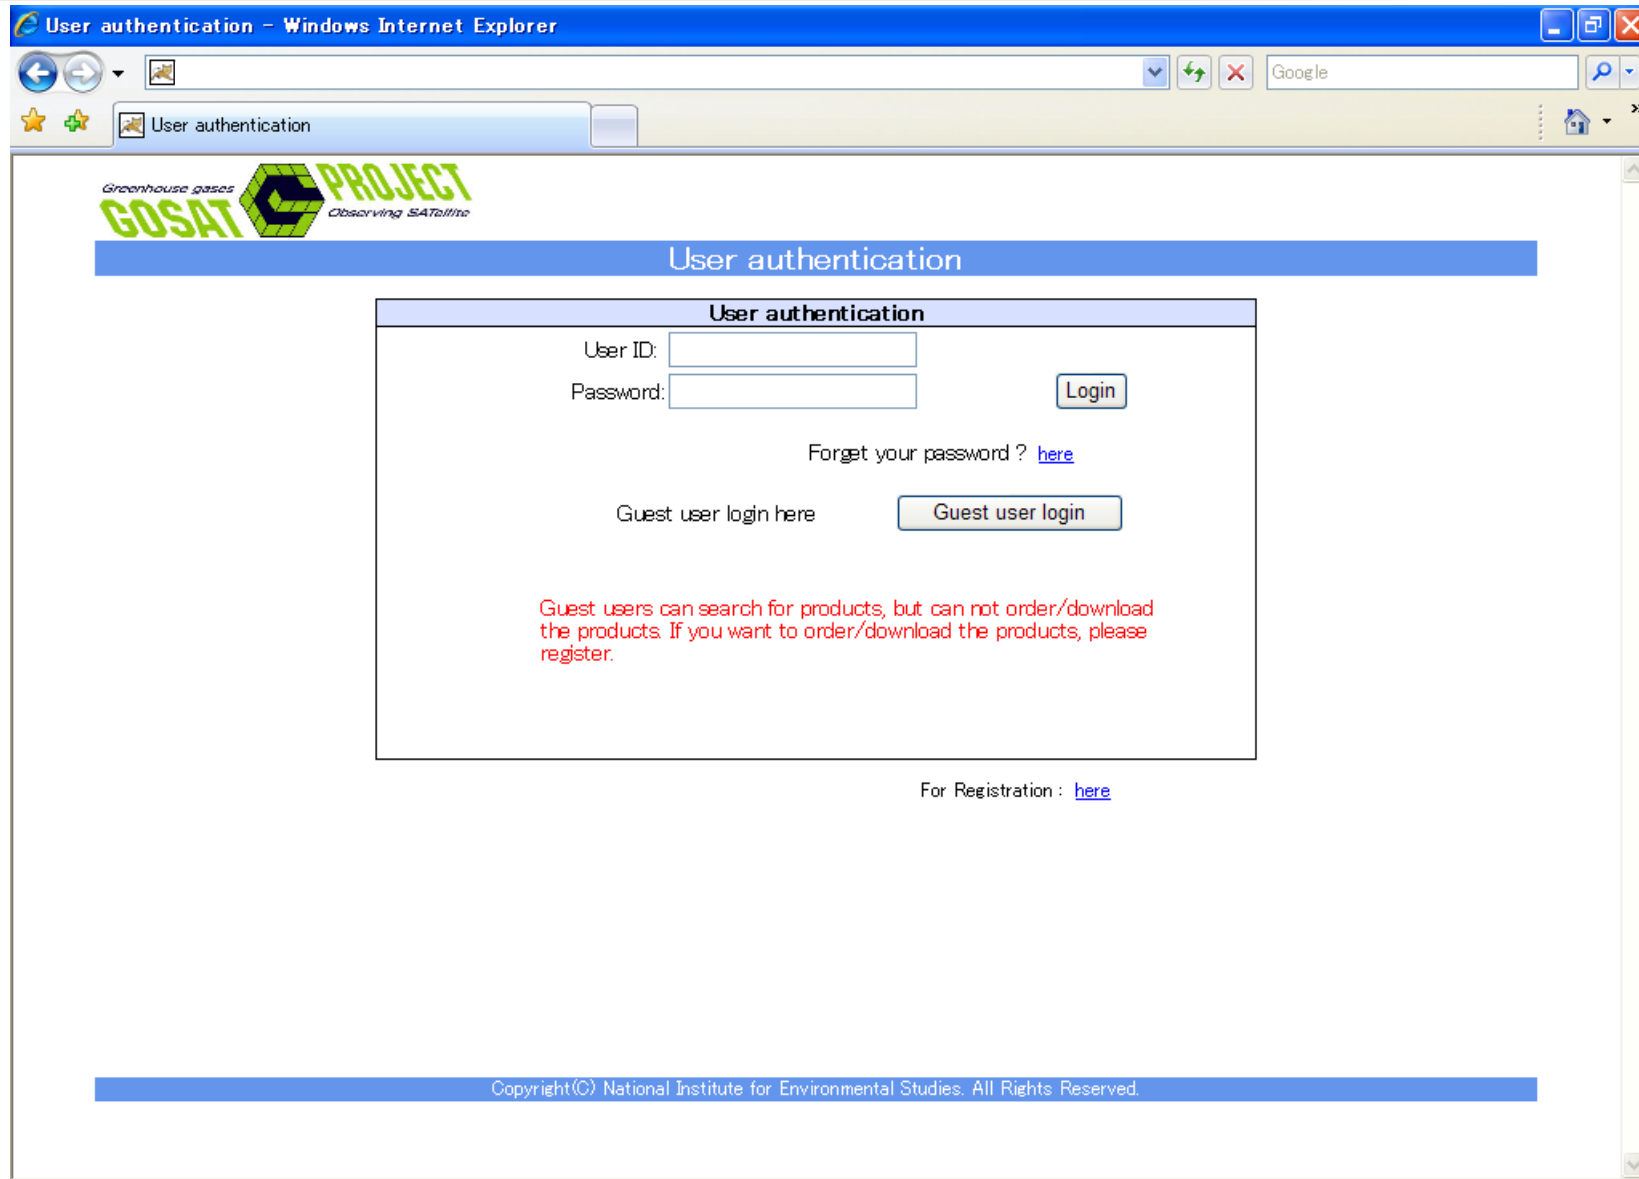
User authentication - Windows Internet Explorer

Google

User authentication

Greenhouse gases GOSAT PROJECT Observing SATellite

User authentication

User authentication

User ID:

Password:

Login

Forget your password ? here

Guest user login here

Guest user login

Guest users can search for products, but can not order/download the products. If you want to order/download the products, please register.

For Registration : here

Copyright(C) National Institute for Environmental Studies. All Rights Reserved.